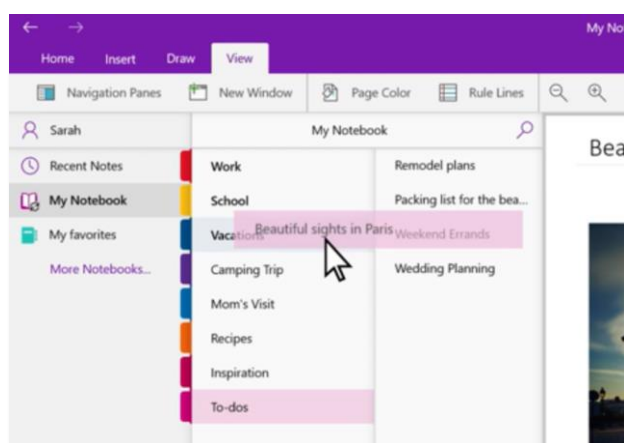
My No

Home Insert Draw View

Navigation Panes New Window Page Color Rule Lines

Sarah

Recent Notes

My Notebook

My favorites

More Notebooks...

My Notebook

Work

School

Vacations

Camping Trip

Mom's Visit

Recipes

Inspiration

To-dos

Beautiful sights in Paris

Remodel plans

Packing list for the bea...

Weekend Errands

Wedding Planning

Bea